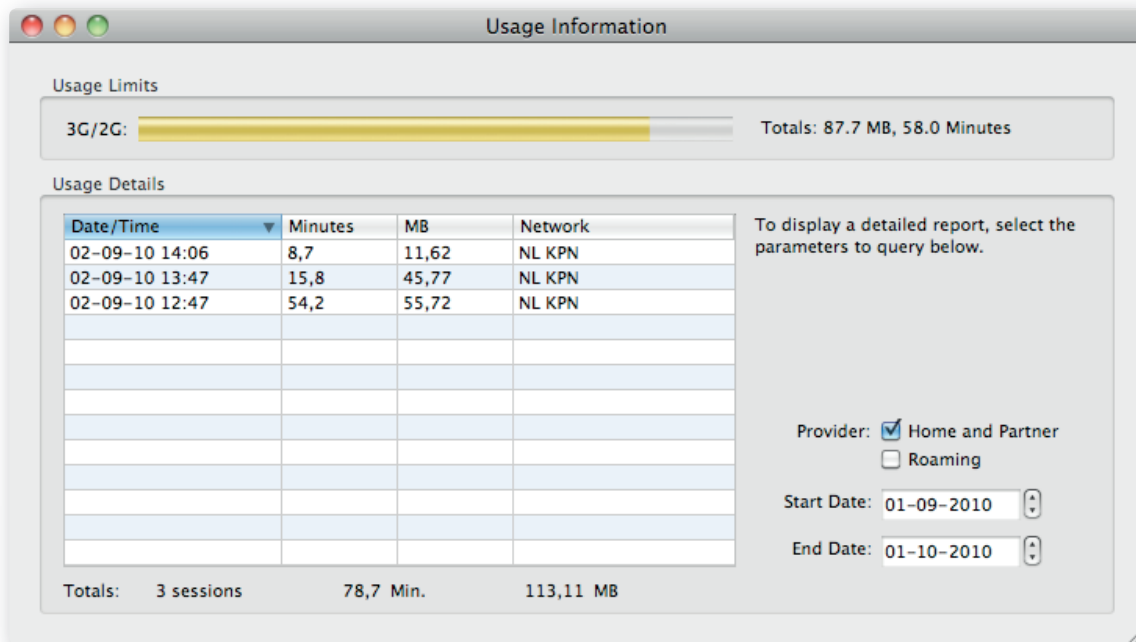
Usage Information

Usage Limits

3G/2G: Totals: 87.7 MB, 58.0 Minutes

Usage Details

| Date/Time | Minutes | MB | Network |
|---|---|---|---|
| 02-09-10 14:06 | 8,7 | 11,62 | NL KPN |
| 02-09-10 13:47 | 15,8 | 45,77 | NL KPN |
| 02-09-10 12:47 | 54,2 | 55,72 | NL KPN |

To display a detailed report, select the parameters to query below.

Provider: Home and Partner
Roaming

Start Date: 01-09-2010

End Date: 01-10-2010

Totals: 3 sessions 78,7 Min. 113,11 MB